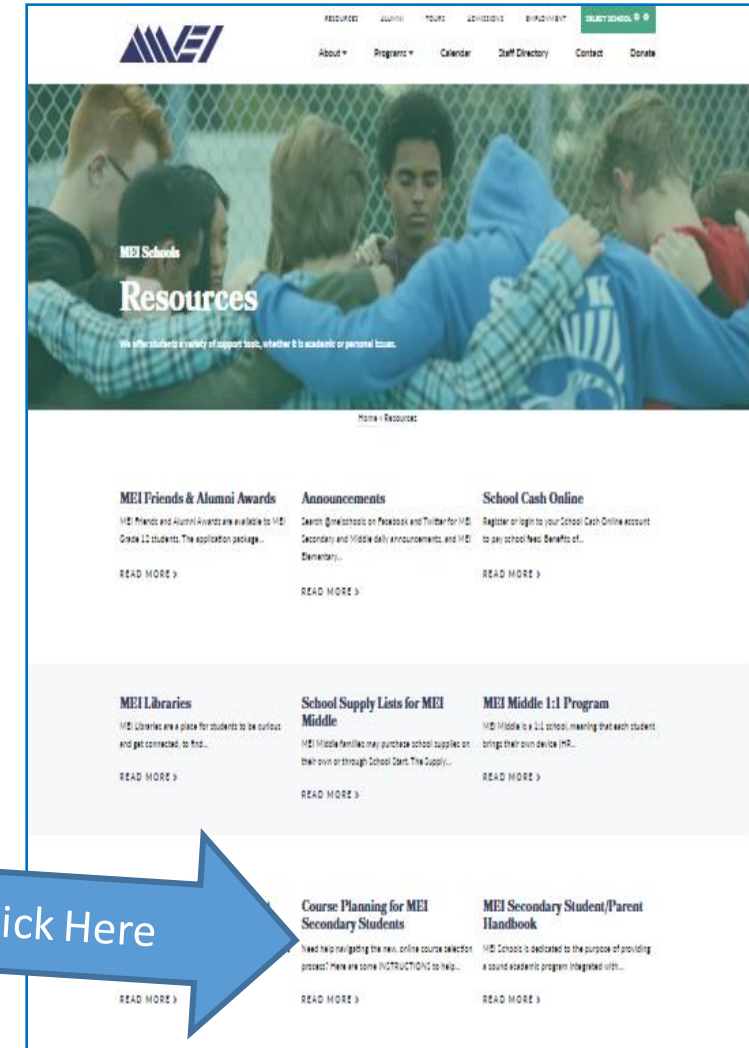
MEI

RESOURCES ALUMNI TOURS ADMISSIONS EMPLOYMENT SELECT SCHOOL

About ▾ Programs ▾ Calendar Staff Directory Contact Donate

MEI Schools

Resources

We offer students a variety of support tools, whether it is academic or personal issues.

Home » Resources

MEI Friends & Alumni Awards

MEI Friends and Alumni Awards are available to MEI Grade 12 students. The application package...

READ MORE ›

Announcements

Search @meischools on Facebook and Twitter for MEI Secondary and Middle daily announcements, and MEI Elementary...

READ MORE ›

School Cash Online

Register or login to your School Cash Online account to pay school fees. Benefits of...

READ MORE ›

MEI Libraries

MEI Libraries are a place for students to be curious and get connected, to find...

READ MORE ›

School Supply Lists for MEI Middle

MEI Middle families may purchase school supplies on their own or through School Start. The Supply...

READ MORE ›

MEI Middle 1:1 Program

MEI Middle is a 1:1 school, meaning that each student brings their own device (HR...

READ MORE ›

ick Here

READ MORE ›

Course Planning for MEI Secondary Students

Need help navigating the new, online course selection process? Here are some INSTRUCTIONS to help...

READ MORE ›

MEI Secondary Student/Parent Handbook

MEI Schools is dedicated to the purpose of providing a sound academic program integrated with...

READ MORE ›